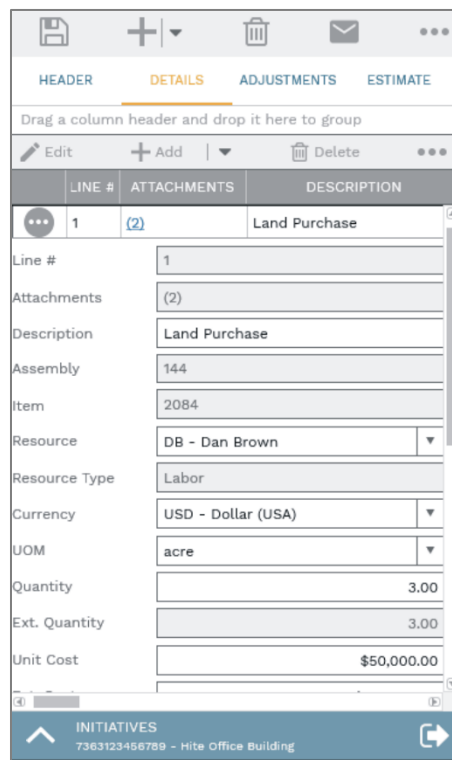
HEADER DETAILS ADJUSTMENTS ESTIMATE

Drag a column header and drop it here to group

Edit  Add  Delete

| LINE # | ATTACHMENTS | DESCRIPTION |
|---|---|---|
| 1 | (2) | Land Purchase |

Line # 1
Attachments (2)
Description Land Purchase
Assembly 144
Item 2084
Resource DB - Dan Brown
Resource Type Labor
Currency USD - Dollar (USA)
UOM acre
Quantity 3.00
Ext. Quantity 3.00
Unit Cost $50,000.00

INITIATIVES
7363123456789 - Hite Office Building